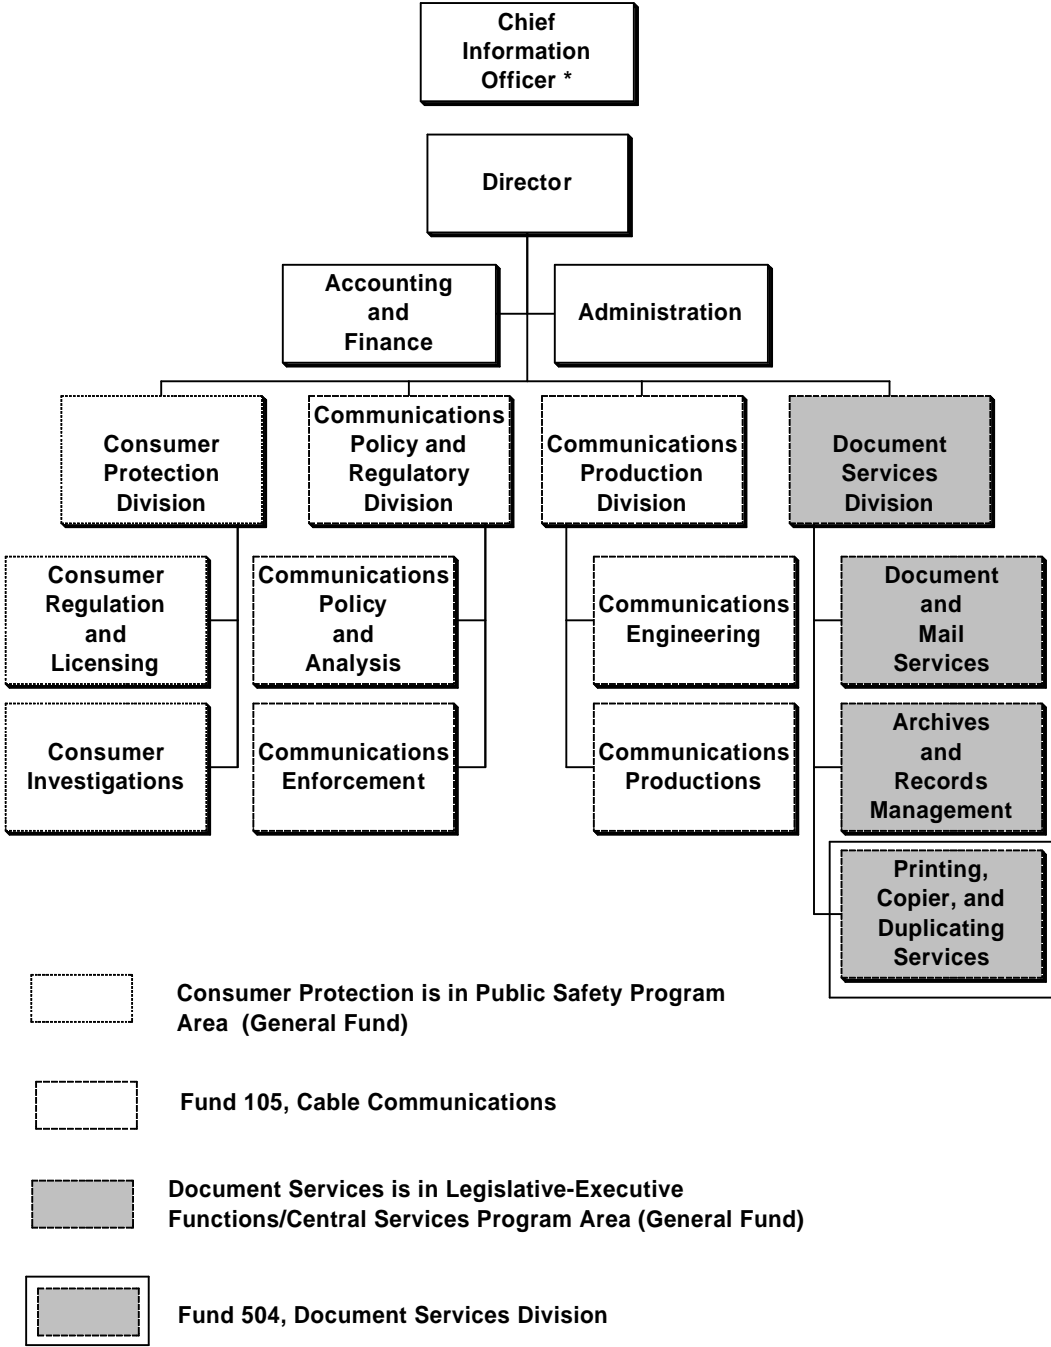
Chief Information Officer *

Director

Accounting and Finance

Administration

Consumer Protection Division

Communications Policy and Regulatory Division

Communications Production Division

Document Services Division

Consumer Regulation and Licensing

Consumer Investigations

Communications Policy and Analysis

Communications Enforcement

Communications Engineering

Communications Productions

Document and Mail Services

Archives and Records Management

Printing, Copier, and Duplicating Services

Consumer Protection is in Public Safety Program Area (General Fund)

Fund 105, Cable Communications

Document Services is in Legislative-Executive Functions/Central Services Program Area (General Fund)

Fund 504, Document Services Division